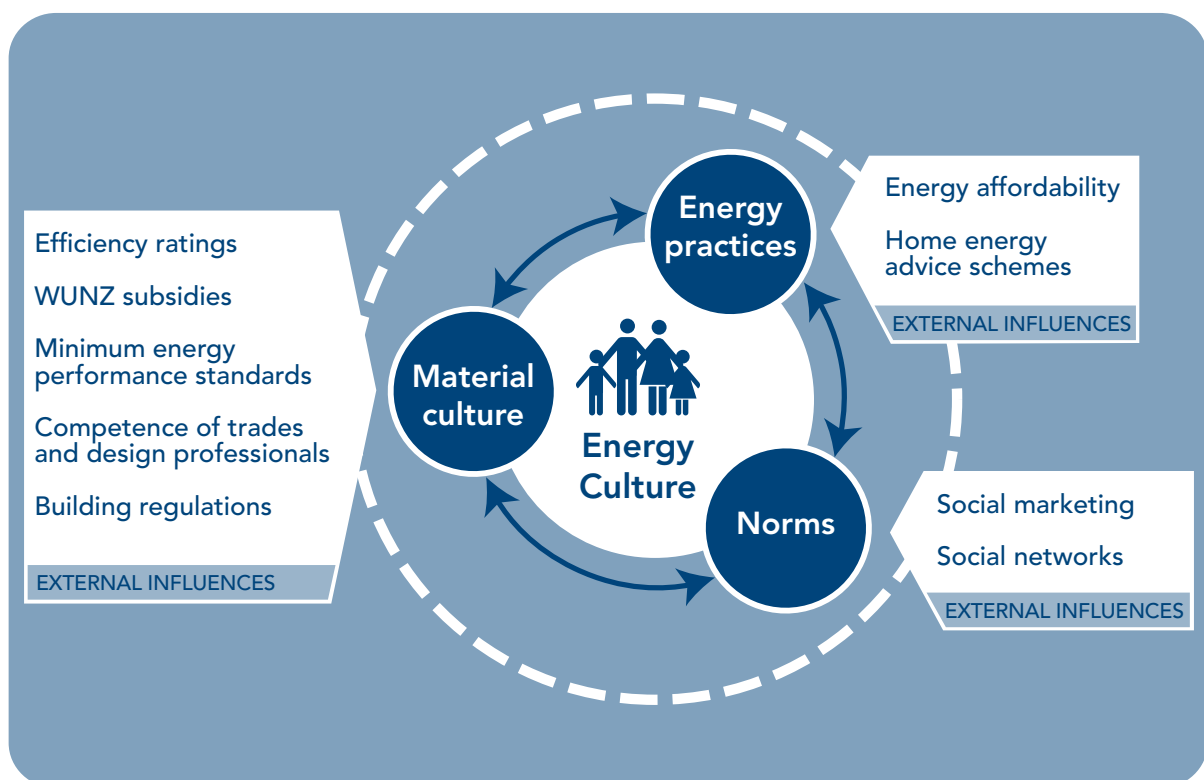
Efficiency ratings

WUNZ subsidies

Minimum energy performance standards

Competence of trades and design professionals

Building regulations

EXTERNAL INFLUENCES

Energy practices

Material culture

Energy Culture

Norms

Energy affordability

Home energy advice schemes

EXTERNAL INFLUENCES

Social marketing

Social networks

EXTERNAL INFLUENCES